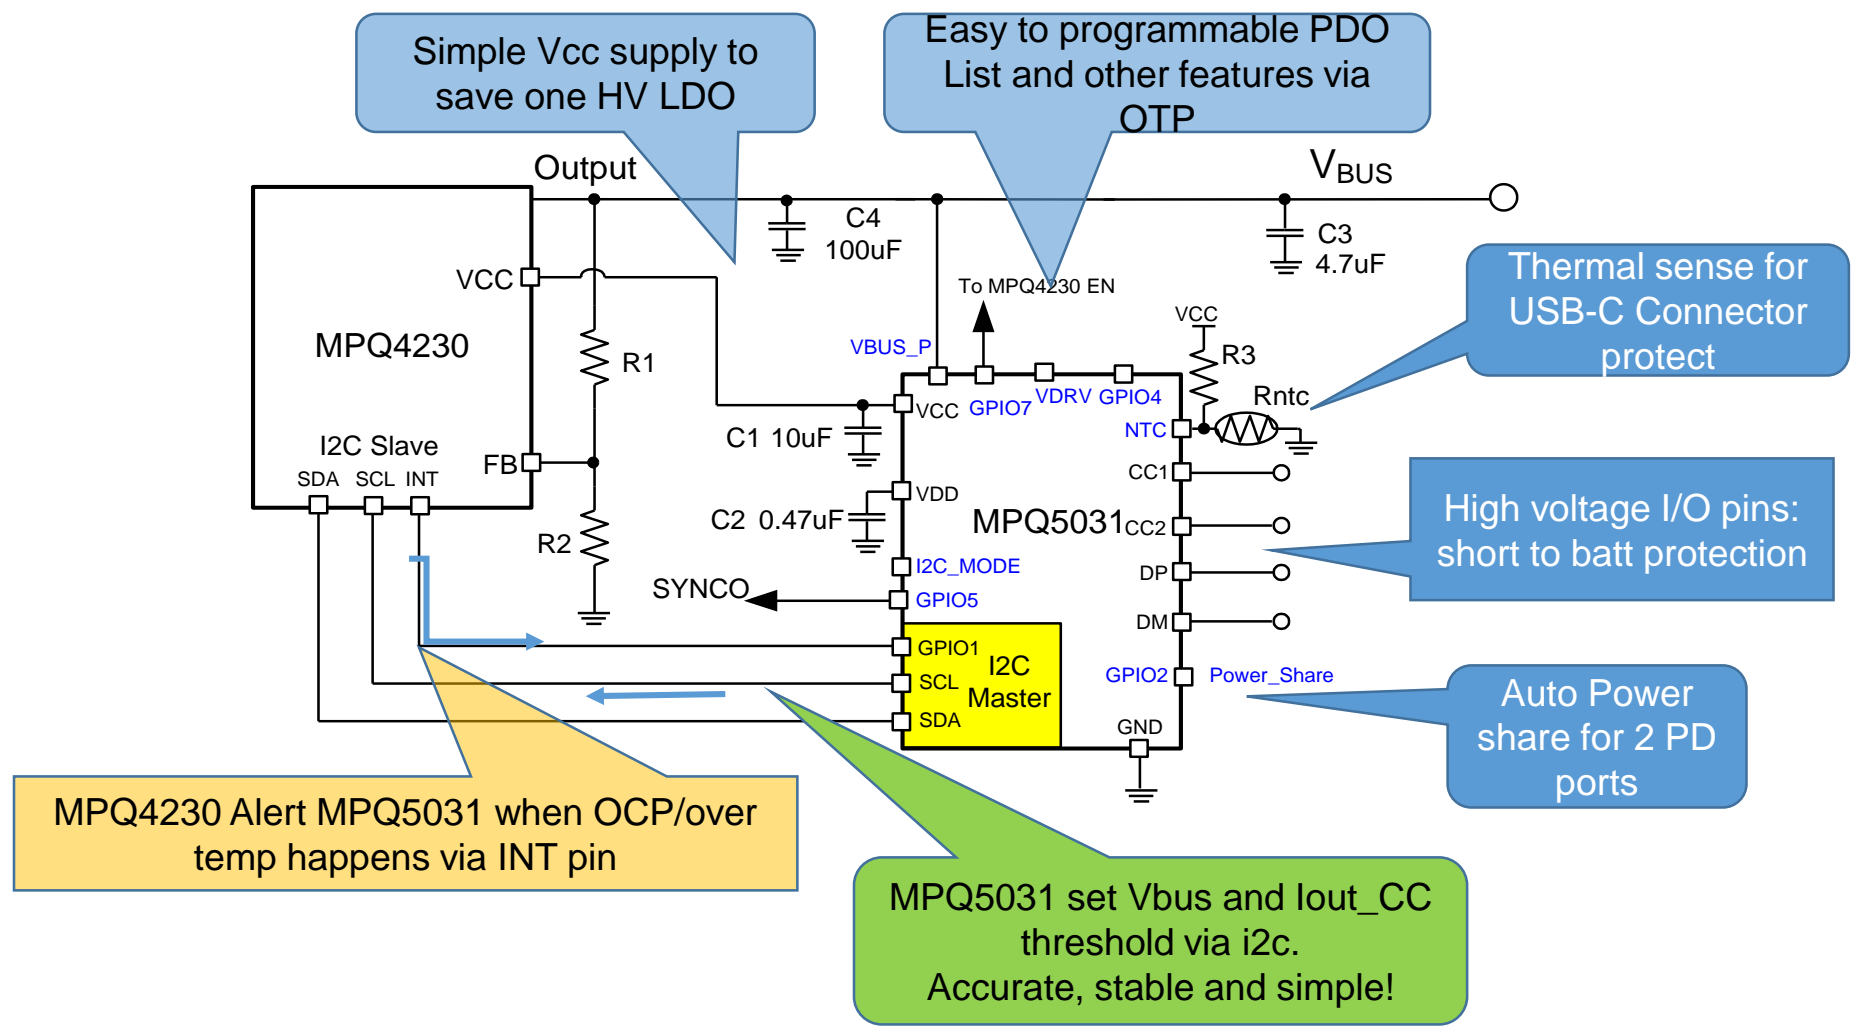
Simple Vcc supply to save one HV LDO

Easy to programmable PDO List and other features via OTP

Output

$V_{BUS}$

C4
100uF

C3
4.7uF

VCC

MPQ4230

R1

To MPQ4230 EN

VCC

R3

Thermal sense for USB-C Connector protect

VBUS_P

VCC GPIO7 VDRV GPIO4

Rntc

NTC

C1 10uF

I2C Slave

FB

SDA SCL INT

CC1

VDD

C2 0.47uF

MPQ5031

CC2

High voltage I/O pins: short to batt protection

R2

I2C_MODE

DP

SYNCO

GPIO5

DM

GPIO1

I2C Master

SCL

SDA

GPIO2

Power_Share

GND

Auto Power share for 2 PD ports

MPQ4230 Alert MPQ5031 when OCP/over temp happens via INT pin

MPQ5031 set Vbus and Iout_CC threshold via i2c.
Accurate, stable and simple!